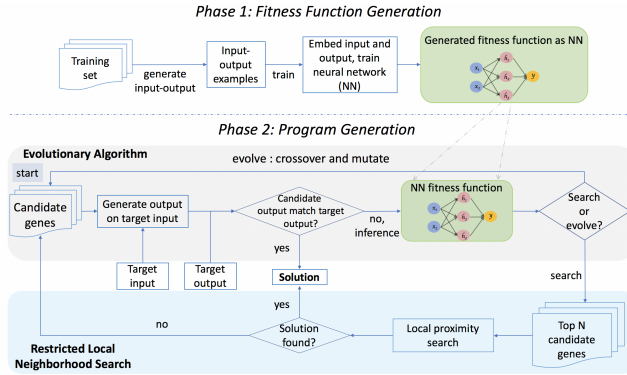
Phase 1: Fitness Function Generation

Training set

generate input-output

Input-output examples

train

Embed input and output, train neural network (NN)

Generated fitness function as NN

$x_1$ $x_2$ $x_3$ $f_1$ $f_2$ $f_3$ y

Phase 2: Program Generation

Evolutionary Algorithm

evolve : crossover and mutate

start

Candidate genes

Generate output on target input

Candidate output match target output?

no, inference

NN fitness function

$x_1$ $x_2$ $x_3$ $f_1$ $f_2$ $f_3$ y

Search or evolve?

yes

Target input

Target output

Solution

search

yes

no

Solution found?

Local proximity search

Top N candidate genes

Restricted Local Neighborhood Search